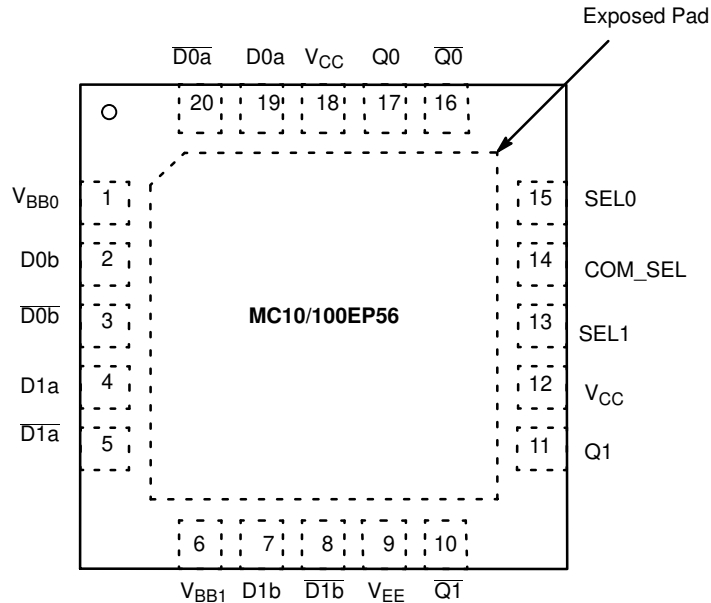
Exposed Pad

$\overline{D0a}$ D0a $V_{CC}$ Q0 $\overline{Q0}$

20 19 18 17 16

$V_{BB0}$ 1

D0b 2

$\overline{D0b}$ 3

D1a 4

$\overline{D1a}$ 5

MC10/100EP56

15 SEL0

14 COM_SEL

13 SEL1

12 $V_{CC}$

11 Q1

6 7 8 9 10

$V_{BB1}$ D1b $\overline{D1b}$ $V_{EE}$ $\overline{Q1}$